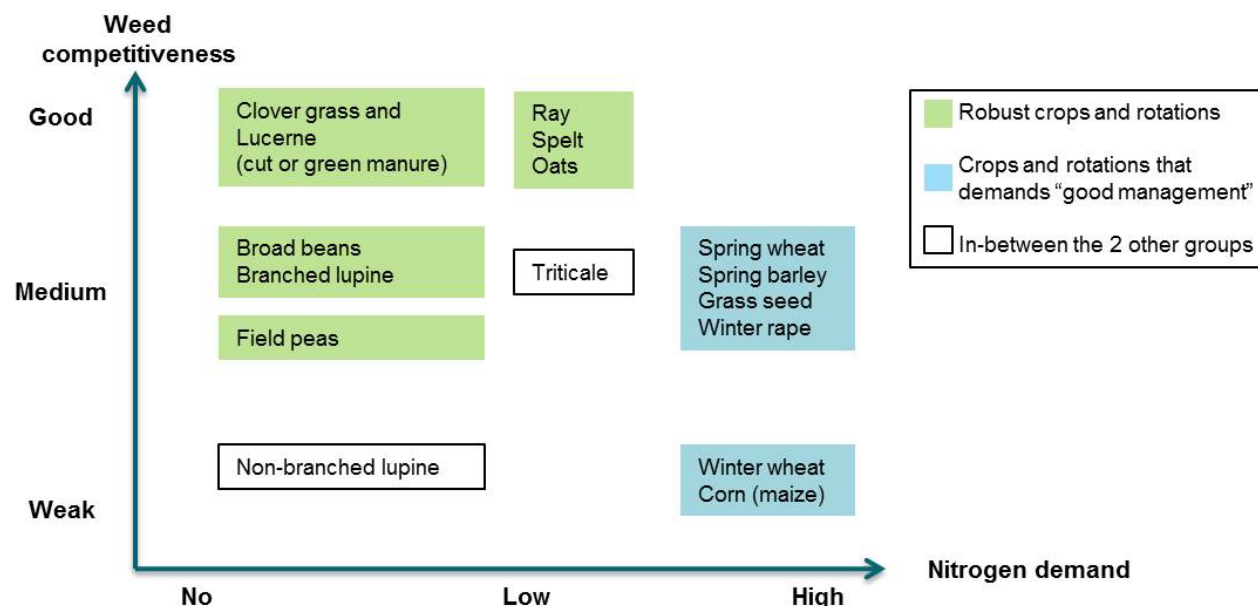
Weed competitiveness

Good

Medium

Weak

Clover grass and Lucerne (cut or green manure)

Ray
Spelt
Oats

Robust crops and rotations

Crops and rotations that demands "good management"

In-between the 2 other groups

Broad beans
Branched lupine

Triticale

Spring wheat
Spring barley
Grass seed
Winter rape

Field peas

Non-branched lupine

Winter wheat
Corn (maize)

Nitrogen demand

No

Low

High